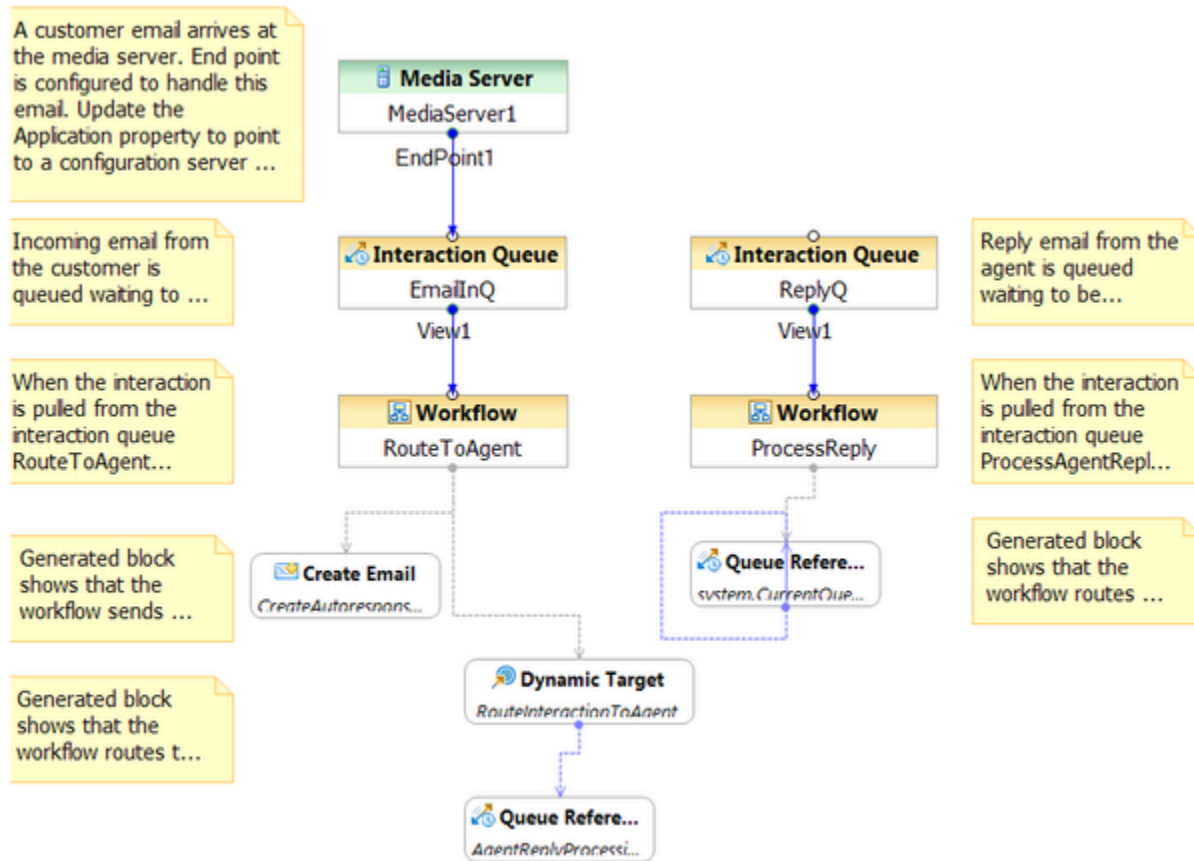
A customer email arrives at the media server. End point is configured to handle this email. Update the Application property to point to a configuration server ...

Media Server
MediaServer1
EndPoint1

Incoming email from the customer is queued waiting to ...

Interaction Queue
EmailInQ
View1

Interaction Queue
ReplyQ
View1

Reply email from the agent is queued waiting to be...

When the interaction is pulled from the interaction queue RouteToAgent...

Workflow
RouteToAgent

Workflow
ProcessReply

When the interaction is pulled from the interaction queue ProcessAgentRepl...

Generated block shows that the workflow sends ...

Create Email
CreateAutorespons...

Queue Refere...
system.CurrentQue...

Generated block shows that the workflow routes ...

Dynamic Target
RouteInteractionToAgent

Generated block shows that the workflow routes t...

Queue Refere...
AgentReplyProcessi...